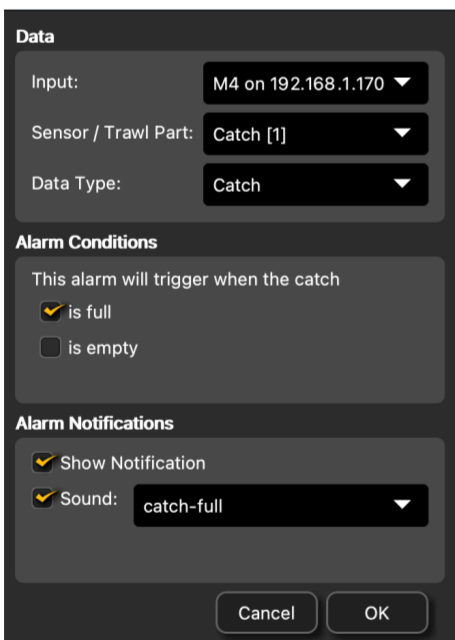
Data

Input: M4 on 192.168.1.170

Sensor / Trawl Part: Catch [1]

Data Type: Catch

Alarm Conditions

This alarm will trigger when the catch

is full

is empty

Alarm Notifications

Show Notification

Sound: catch-full

Cancel

OK